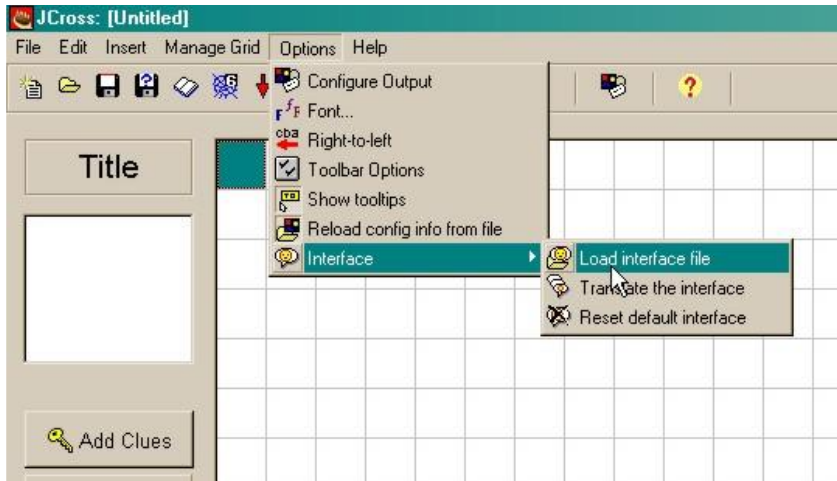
JCross: [Untitled]

File Edit Insert Manage Grid Options Help

Title

Add Clues

Configure Output
Font...
cba
Right-to-left
Toolbar Options
Show tooltips
Reload config info from file
Interface

Load interface file
Tran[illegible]ate the interface
Reset default interface